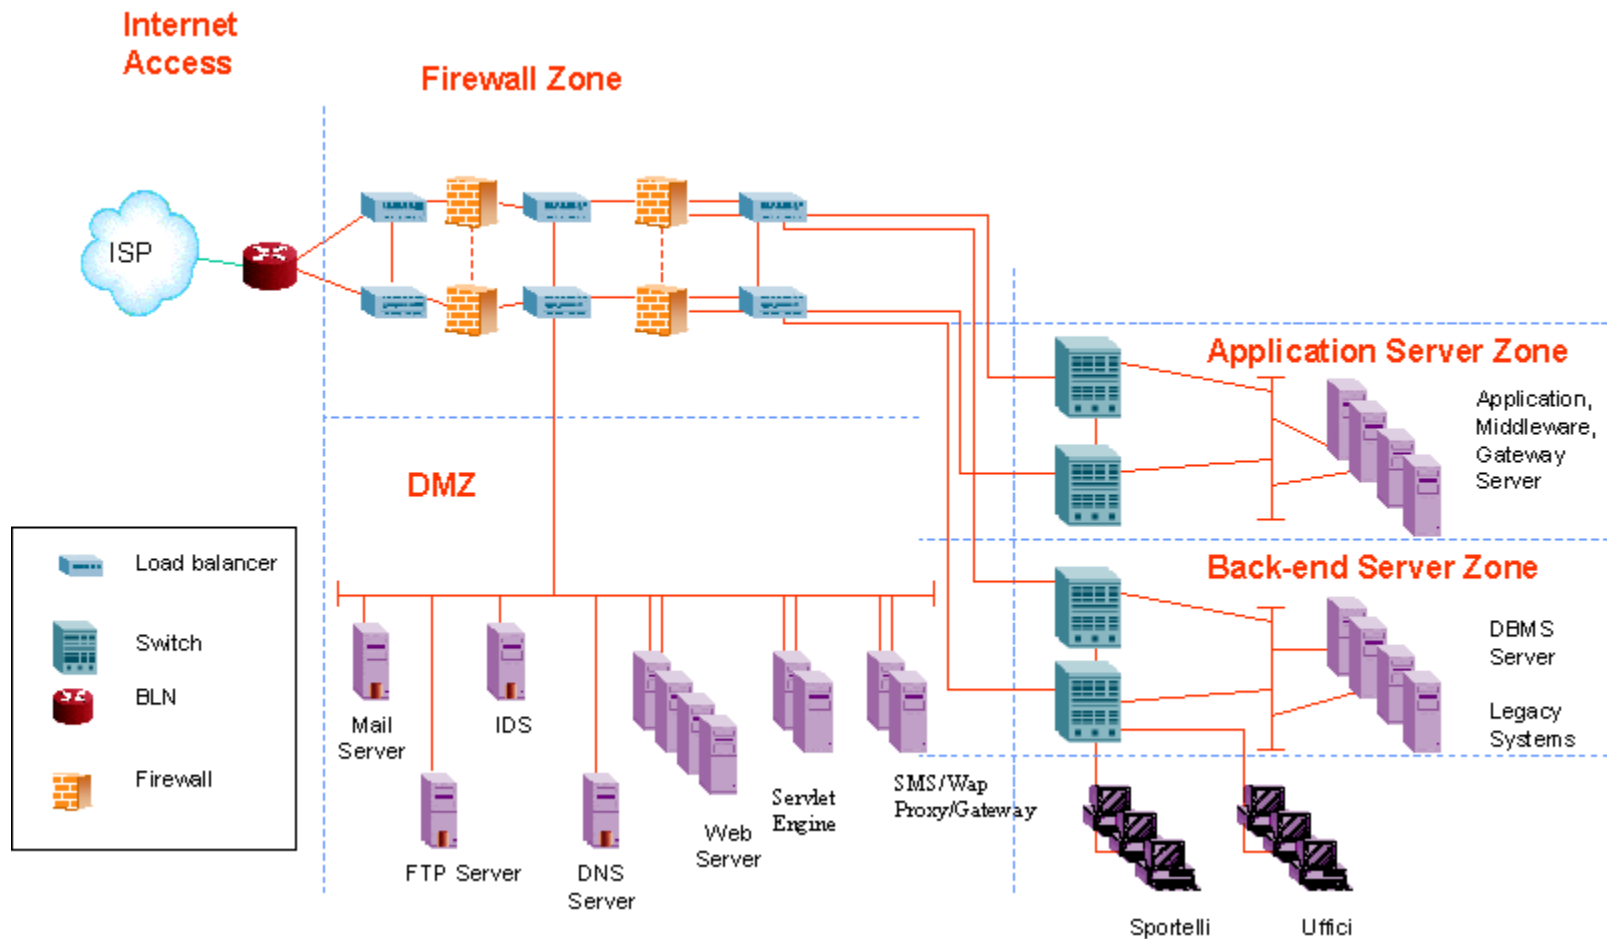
Internet Access

Firewall Zone

ISP

Application Server Zone

Application, Middleware, Gateway Server

DMZ

Load balancer

Switch

BLN

Firewall

Back-end Server Zone

DBMS Server

Legacy Systems

Mail Server

IDS

FTP Server

DNS Server

Web Server

Servlet Engine

SMS/Wap Proxy/Gateway

Sportelli

Uffici